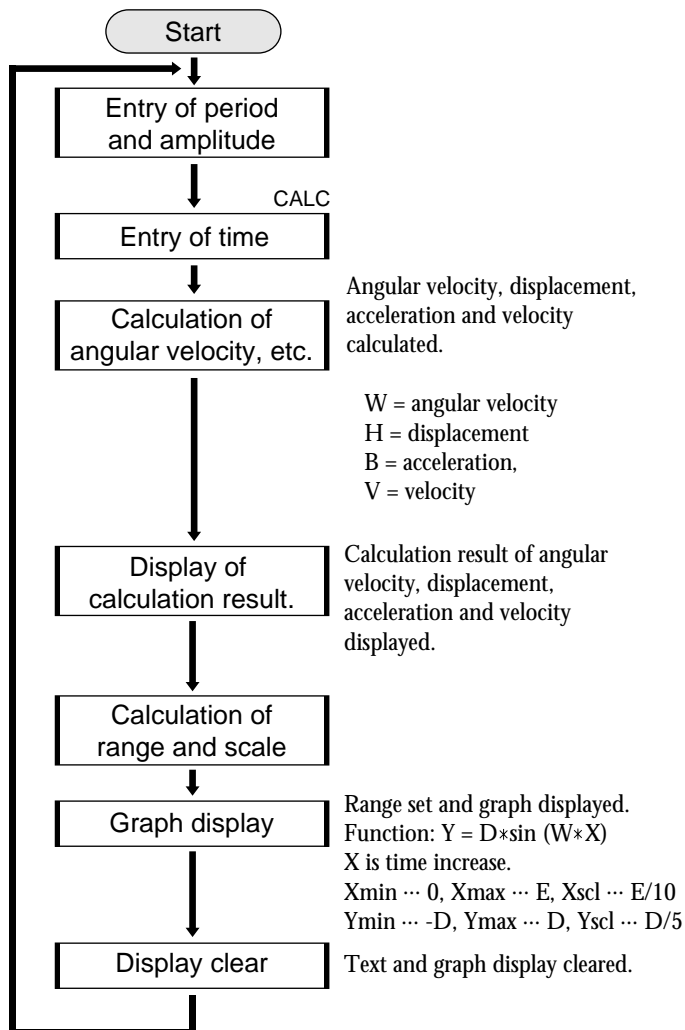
Start

Entry of period and amplitude

CALC

Entry of time

Calculation of angular velocity, etc.

Angular velocity, displacement, acceleration and velocity calculated.

W = angular velocity
H = displacement
B = acceleration,
V = velocity

Display of calculation result.

Calculation result of angular velocity, displacement, acceleration and velocity displayed.

Calculation of range and scale

Graph display

Range set and graph displayed.
Function: Y = D∗sin (W∗X)
X is time increase.
Xmin ··· 0, Xmax ··· E, Xscl ··· E/10
Ymin ··· -D, Ymax ··· D, Yscl ··· D/5

Display clear

Text and graph display cleared.